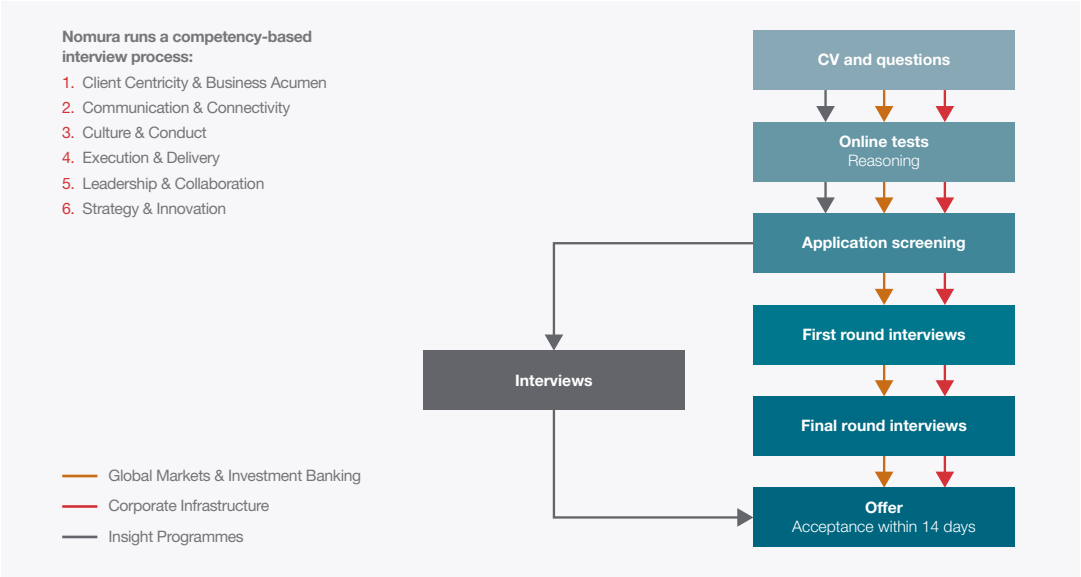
Nomura runs a competency-based interview process:

1. Client Centricity & Business Acumen
2. Communication & Connectivity
3. Culture & Conduct
4. Execution & Delivery
5. Leadership & Collaboration
6. Strategy & Innovation

CV and questions

Online tests
Reasoning

Application screening

First round interviews

Interviews

Final round interviews

Offer
Acceptance within 14 days

Global Markets & Investment Banking
Corporate Infrastructure
Insight Programmes